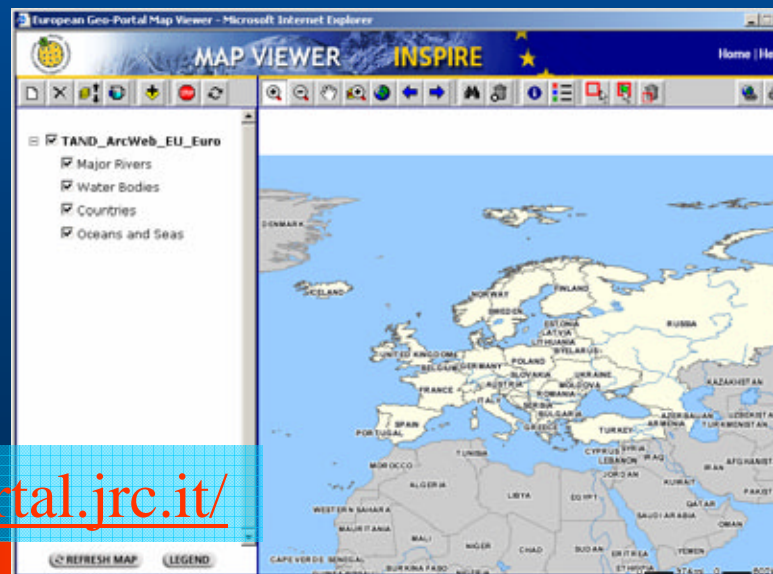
European Geo-Portal Map Viewer - Microsoft Internet Explorer

MAP VIEWER INSPIRE

Home | He

TAND_ArcWeb_EU_Euro
Major Rivers
Water Bodies
Countries
Oceans and Seas

DENMARK
ICELAND
NORWAY
FINLAND
SWEDEN
ESTONIA
LATVIA
LITHUANIA
BELARUS
RUSSIA
UNITED KINGDOM
BELGIUM
GERMANY
POLAND
SLOVAKIA
UKRAINE
FRANCE
AUSTRIA
MOLDOVA
ROMANIA
KAZAKHSTAN
ITALY
BULGARIA
SPAIN
PORTUGAL
GREECE
TURKEY
AZERBAIJAN
ARMENIA
UZBEKISTAN
TURKMENISTAN
TUNISIA
MOROCCO
CYPRUS
SYRIA
LEBANON
IRAQ
JORDAN
IRAN
AFGHANIST
ALGERIA
LIBYA
EGYPT
KUWAIT
PAKIST
QATAR
WESTERN SAHARA
SAUDI ARABIA
OMAN
MAURITANIA
MALI
NIGER
CHAD
SUDAN
ERITREA
YEMEN
CAPE VERDE
SENEGAL
BURKINA FASO
ETHIOPIA

tal.jrc.it/

REFRESH MAP
LEGEND